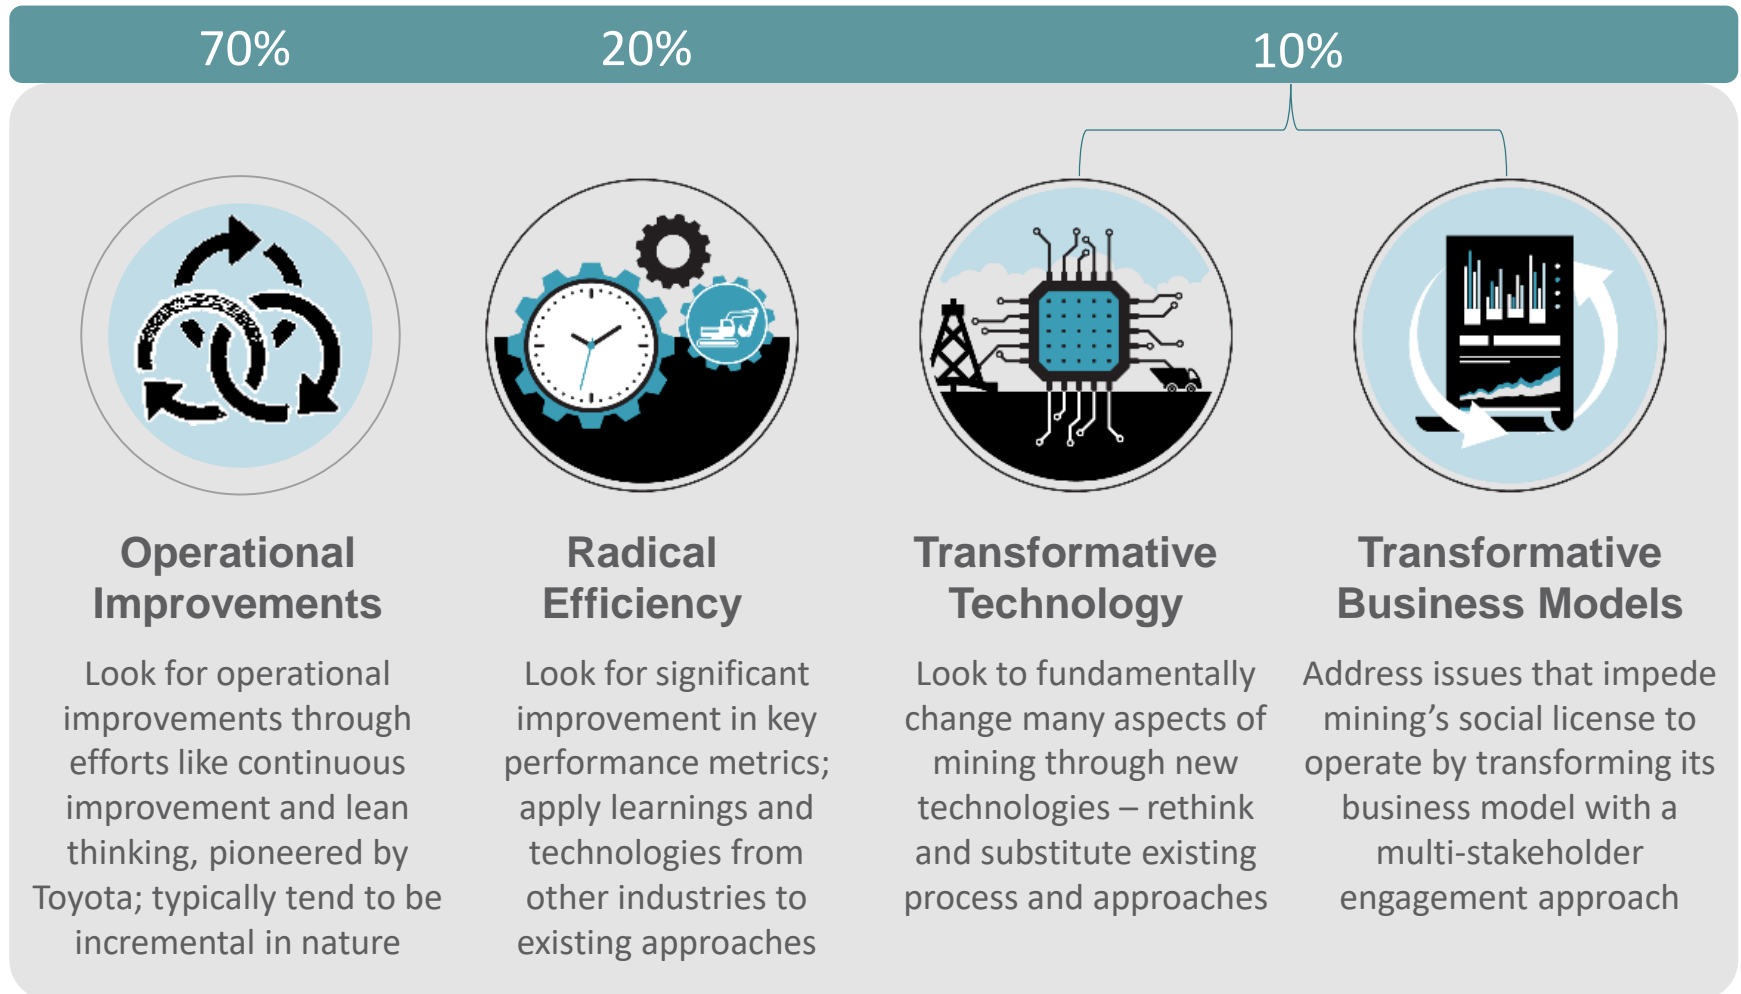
70%

20%

10%

Operational Improvements

Look for operational improvements through efforts like continuous improvement and lean thinking, pioneered by Toyota; typically tend to be incremental in nature

Radical Efficiency

Look for significant improvement in key performance metrics; apply learnings and technologies from other industries to existing approaches

Transformative Technology

Look to fundamentally change many aspects of mining through new technologies – rethink and substitute existing process and approaches

Transformative Business Models

Address issues that impede mining's social license to operate by transforming its business model with a multi-stakeholder engagement approach